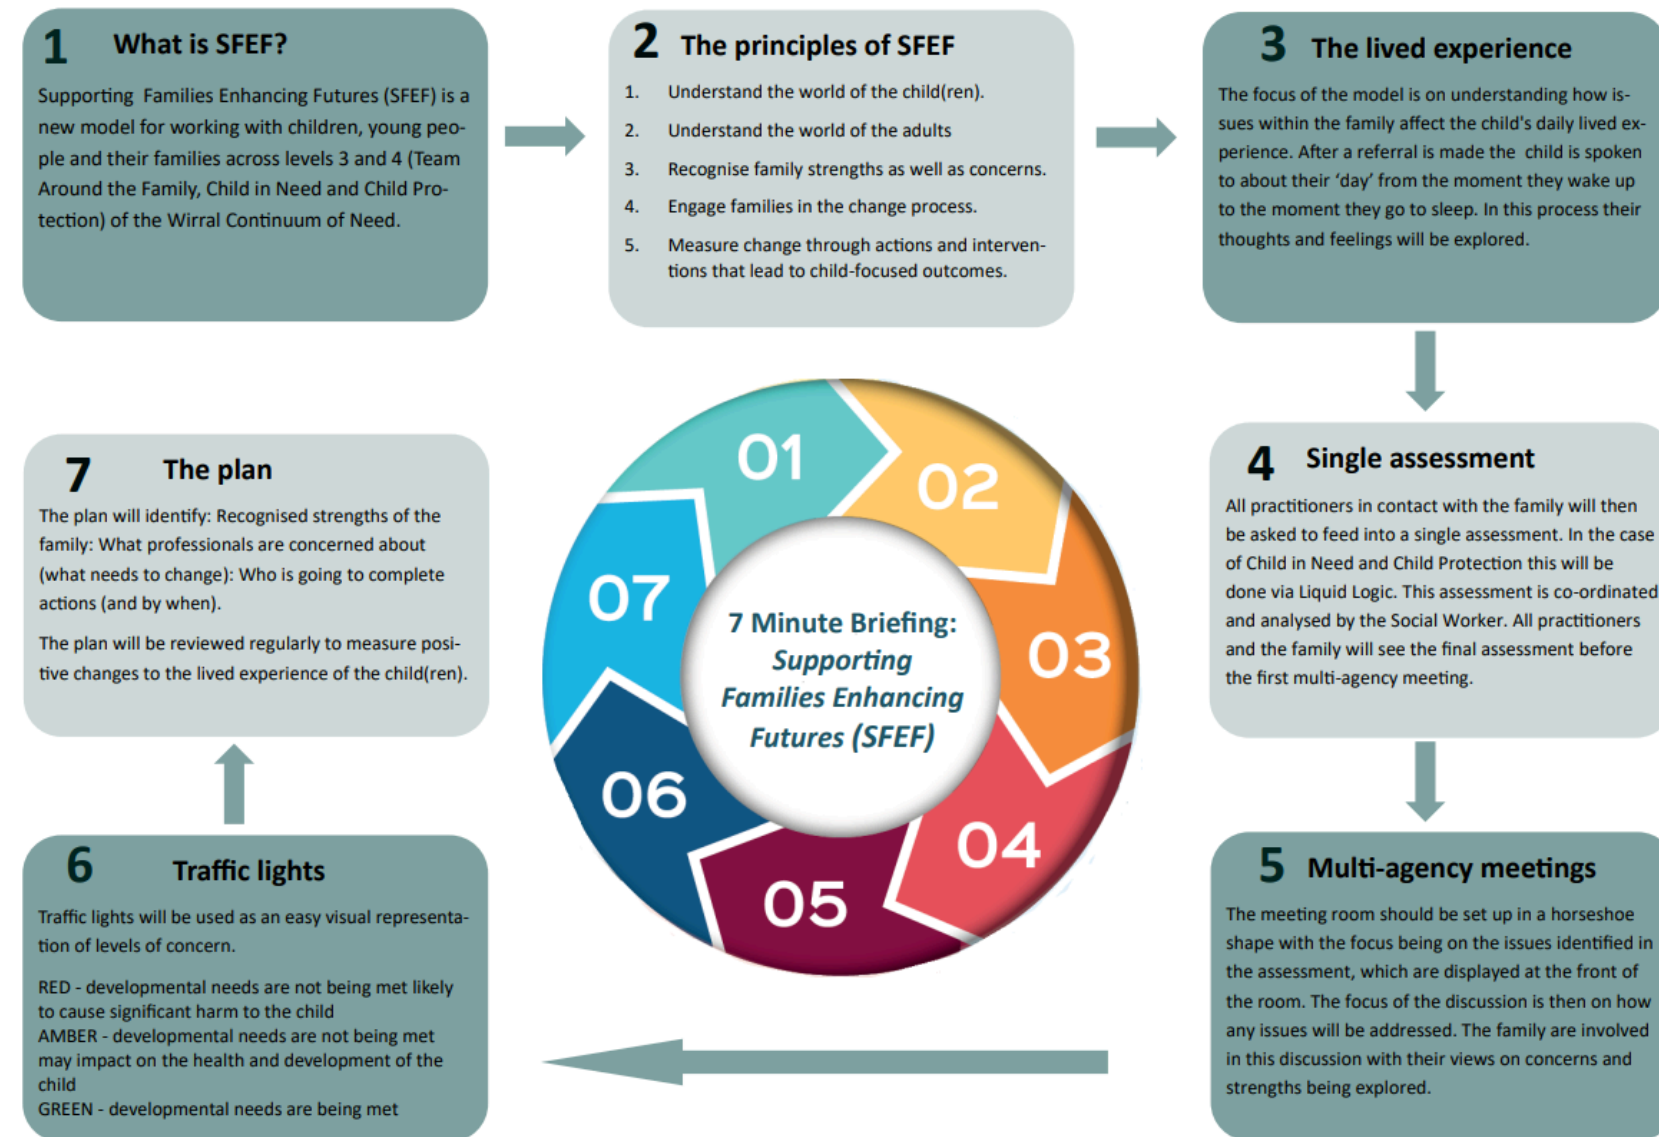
1 What is SFEF?

Supporting Families Enhancing Futures (SFEF) is a new model for working with children, young people and their families across levels 3 and 4 (Team Around the Family, Child in Need and Child Protection) of the Wirral Continuum of Need.

2 The principles of SFEF

1. Understand the world of the child(ren).
2. Understand the world of the adults
3. Recognise family strengths as well as concerns.
4. Engage families in the change process.
5. Measure change through actions and interventions that lead to child-focused outcomes.

3 The lived experience

The focus of the model is on understanding how issues within the family affect the child's daily lived experience. After a referral is made the child is spoken to about their 'day' from the moment they wake up to the moment they go to sleep. In this process their thoughts and feelings will be explored.

01 02 03 04 05 06 07

7 Minute Briefing: Supporting Families Enhancing Futures (SFEF)

4 Single assessment

All practitioners in contact with the family will then be asked to feed into a single assessment. In the case of Child in Need and Child Protection this will be done via Liquid Logic. This assessment is co-ordinated and analysed by the Social Worker. All practitioners and the family will see the final assessment before the first multi-agency meeting.

5 Multi-agency meetings

The meeting room should be set up in a horseshoe shape with the focus being on the issues identified in the assessment, which are displayed at the front of the room. The focus of the discussion is then on how any issues will be addressed. The family are involved in this discussion with their views on concerns and strengths being explored.

6 Traffic lights

Traffic lights will be used as an easy visual representation of levels of concern.

RED - developmental needs are not being met likely to cause significant harm to the child
AMBER - developmental needs are not being met may impact on the health and development of the child
GREEN - developmental needs are being met

7 The plan

The plan will identify: Recognised strengths of the family: What professionals are concerned about (what needs to change): Who is going to complete actions (and by when).

The plan will be reviewed regularly to measure positive changes to the lived experience of the child(ren).